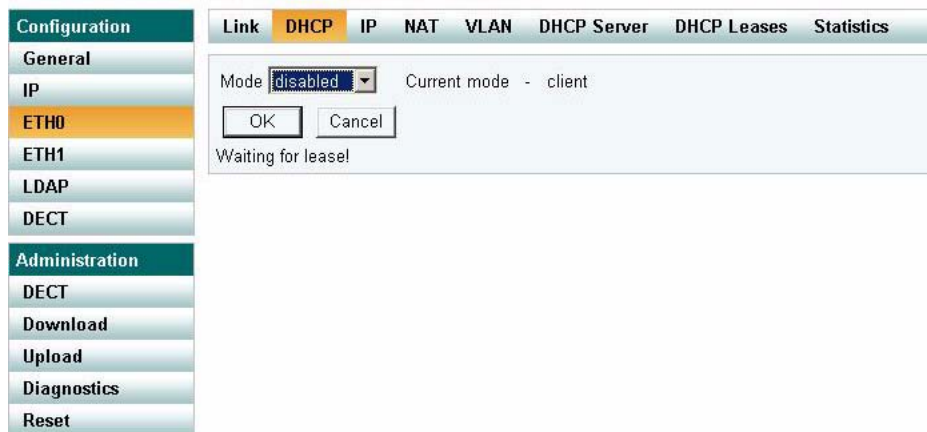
Configuration
General
IP
ETH0
ETH1
LDAP
DECT

Administration
DECT
Download
Upload
Diagnostics
Reset

Link DHCP IP NAT VLAN DHCP Server DHCP Leases Statistics

Mode disabled Current mode - client

OK Cancel

Waiting for lease!